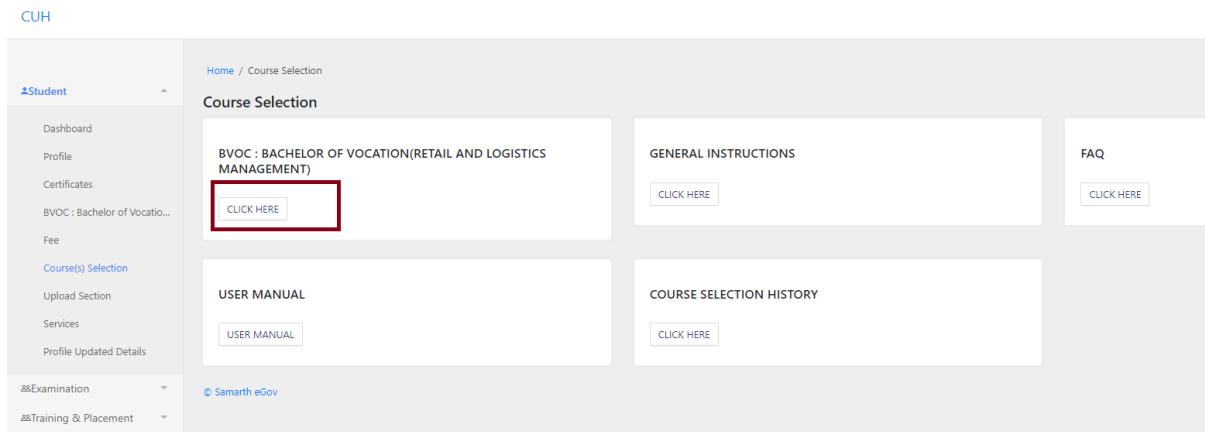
CUH

Student

Dashboard

Profile

Certificates

BVOC : Bachelor of Vocatio...

Fee

Course(s) Selection

Upload Section

Services

Profile Updated Details

Examination

Training & Placement

Home / Course Selection

Course Selection

BVOC : BACHELOR OF VOCATION(RETAIL AND LOGISTICS MANAGEMENT)

CLICK HERE

GENERAL INSTRUCTIONS

CLICK HERE

FAQ

CLICK HERE

USER MANUAL

USER MANUAL

COURSE SELECTION HISTORY

CLICK HERE

© Samarth eGov